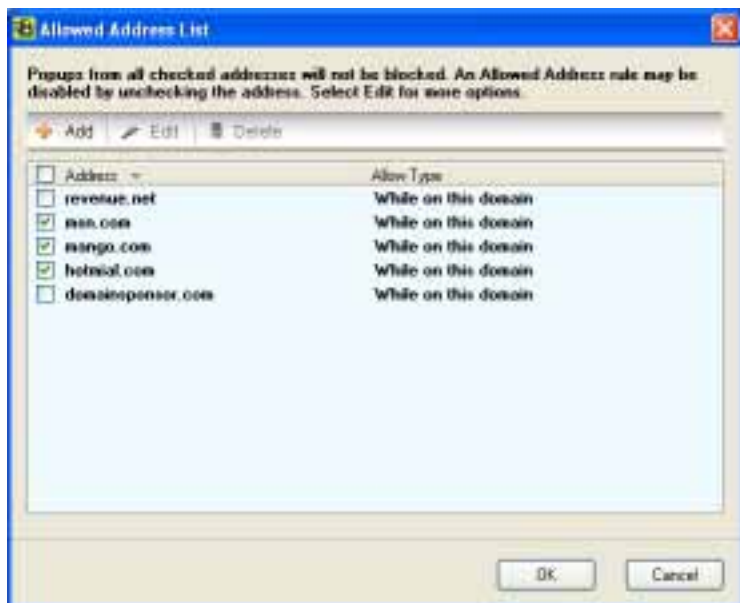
Allowed Address List

Popups from all checked addresses will not be blocked. An Allowed Address rule may be disabled by unchecking the address. Select Edit for more options.

Add Edit Delete

| Address | Allow Type |
|---|---|
| revenue.net | While on this domain |
| msn.com | While on this domain |
| mango.com | While on this domain |
| hotmial.com | While on this domain |
| domainsponsor.com | While on this domain |

OK Cancel